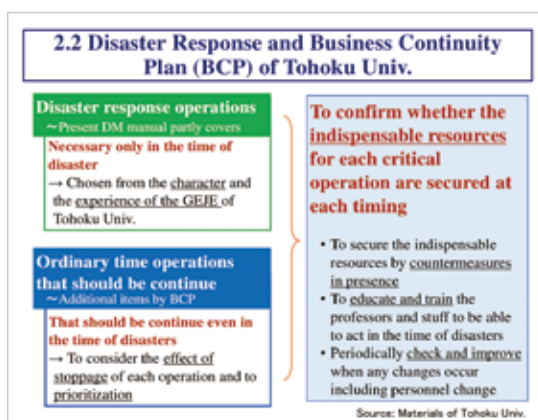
2.2 Disaster Response and Business Continuity Plan (BCP) of Tohoku Univ.

Disaster response operations
～Present DM manual partly covers

Necessary only in the time of disaster
→ Chosen from the character and the experience of the GEJE of Tohoku Univ.

Ordinary time operations that should be continue
～Additional items by BCP

That should be continue even in the time of disasters
→ To consider the effect of stoppage of each operation and to prioritization

To confirm whether the indispensable resources for each critical operation are secured at each timing

• To secure the indispensable resources by countermeasures in presence
• To educate and train the professors and stuff to be able to act in the time of disasters
• Periodically check and improve when any changes occur including personnel change

Source: Materials of Tohoku Univ.